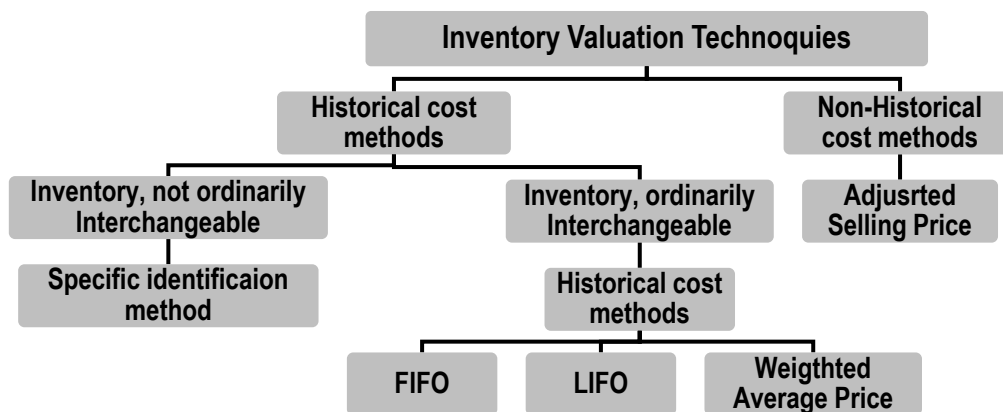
Inventory Valuation Technoquies

Historical cost methods

Non-Historical cost methods

Inventory, not ordinarily Interchangeable

Inventory, ordinarily Interchangeable

Adjusrted Selling Price

Specific identificaion method

Historical cost methods

FIFO

LIFO

Weigthted Average Price